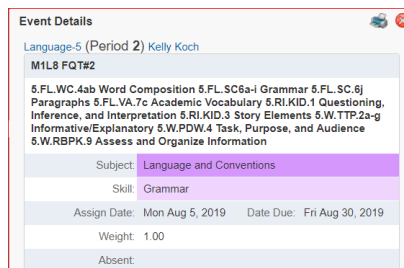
Event Details

Language-5 (Period 2) Kelly Koch

M1L8 FQT#2

5.FL.WC.4ab Word Composition 5.FL.SC6a-i Grammar 5.FL.SC.6j Paragraphs 5.FL.VA.7c Academic Vocabulary 5.RI.KID.1 Questioning, Inference, and Interpretation 5.RI.KID.3 Story Elements 5.W.TTP.2a-g Informative/Explanatory 5.W.PDW.4 Task, Purpose, and Audience 5.W.RBPK.9 Assess and Organize Information

| | |
|---|---|
| Subject: | Language and Conventions |
| Skill: | Grammar |
| Assign Date: | Mon Aug 5, 2019 Date Due: Fri Aug 30, 2019 |
| Weight: | 1.00 |
| Absent: | |